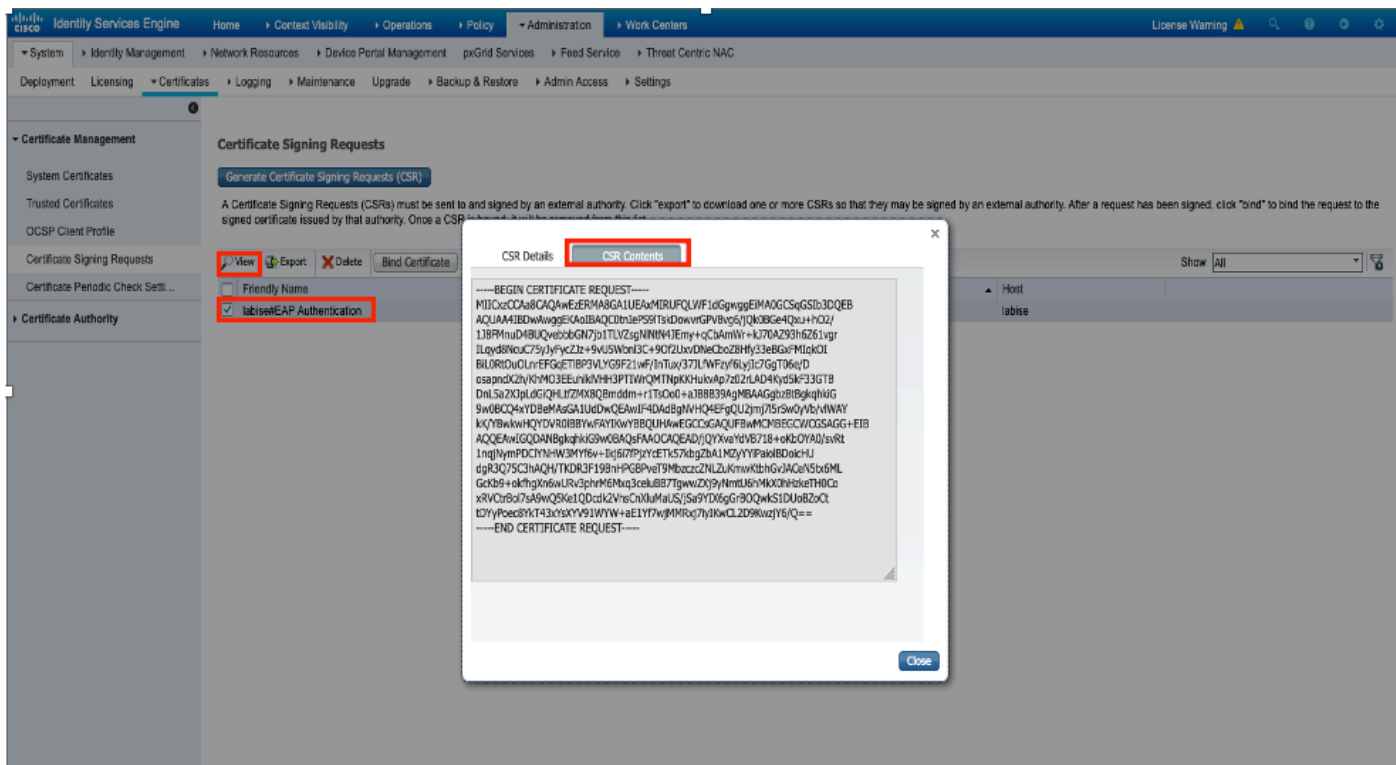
cisco Identity Services Engine Home ▸ Context Visibility ▸ Operations ▸ Policy ▾ Administration ▸ Work Centers License Warning

▾ System ▸ Identity Management ▸ Network Resources ▸ Device Portal Management pxGrid Services ▸ Feed Service ▸ Threat Centric NAC

Deployment Licensing ▾ Certificates ▸ Logging ▸ Maintenance Upgrade ▸ Backup & Restore ▸ Admin Access ▸ Settings

▾ Certificate Management

System Certificates

Trusted Certificates

OCSP Client Profile

Certificate Signing Requests

Certificate Periodic Check Setti...

▸ Certificate Authority

Certificate Signing Requests

Generate Certificate Signing Requests (CSR)

A Certificate Signing Requests (CSRs) must be sent to and signed by an external authority. Click "export" to download one or more CSRs so that they may be signed by an external authority. After a request has been signed, click "bind" to bind the request to the signed certificate issued by that authority. Once a CSR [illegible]

View Export Delete Bind Certificate

Show All

| Friendly Name | Host |
|---|---|
| labise#EAP Authentication | labise |

CSR Details CSR Contents

-----BEGIN CERTIFICATE REQUEST-----
MIICxzCCAa8CAQAwEzERMA8GA1UEAxMIRUFQLWF1dGgwggEiMA0GCSqGSIb3DQEB
AQUAA4IBDwAwggEKAoIBAQC0tnJePS9fTsiDowvrGPVBvg6/jQk0BGe4Qxu+hO2/
1J8FMnuD4BUQwebbGN7jb1TLVZsgNlNtN4JEmy+qCbAmWr+kJ70AZ93h6Z61vgr
ILqyd8NcuC75yJyFycZJz+9vU5WbnI3C+9Of2UxvDNeCboZ8Hfy33eBGxFMIqkOI
BiL0RtOuOLnrEFGqETIBP3VLYG9F21wF/InTux/37JLfWFzyf6LyJc7GgT06e/D
osapndX2h/KhMO3EEuhlkIVHH3PTIWrQMTNpKKHukvAp7z02rLAD4Kyd5kF33GTB
DnLSa2XJpLdGiQHLtfZMX8QBmddm+r1TsOo0+aJB8B39AgMBAAGgbzBtBgkqhkiG
9w0BCQ4xYDBeMAsGA1UdDwQEAwIF4DAdBgNVHQ4EFgQU2jmj7l5rSw0yVb/vIWAY
kK/YBwkwHQYDVR0lBBYwFAYIKwYBBQUHAwEGCCsGAQUFBwMCMBEGCWCGSAGG+EIB
AQQEAwIGQDANBgkqhkiG9w0BAQsFAAOCAQEAD/jQYXvaYdVB718+oKbOYA0/svRt
1nqjNymPDCIYNHW3MYf6v+Ixj6i7fPjzYcETk57kbgZbA1MZyYYIPaioIBDoicHJ
dgR3Q75C3hAQH/TKDR3F19BnHPGBPveT9MbzczcZNLZuKmwKtbhGvJACeN5tx6ML
GcKb9+okfhgXn6wURv3phrM6Mxq3celuBB7TgwwZXj9yNmtU6hMkX0hHzkeTH0Co
xRVCtrBol7sA9wQ5Ke1QDcdk2VhsCnXluMaUS/jSa9YDX6gGr9OQwkS1DUoBZoCt
tOYyPoec8YkT43xYsXYV91WYW+aE1Yf7wjMMRxj7Iy1KwCL2D9KwzjY6/Q==
-----END CERTIFICATE REQUEST-----

Close